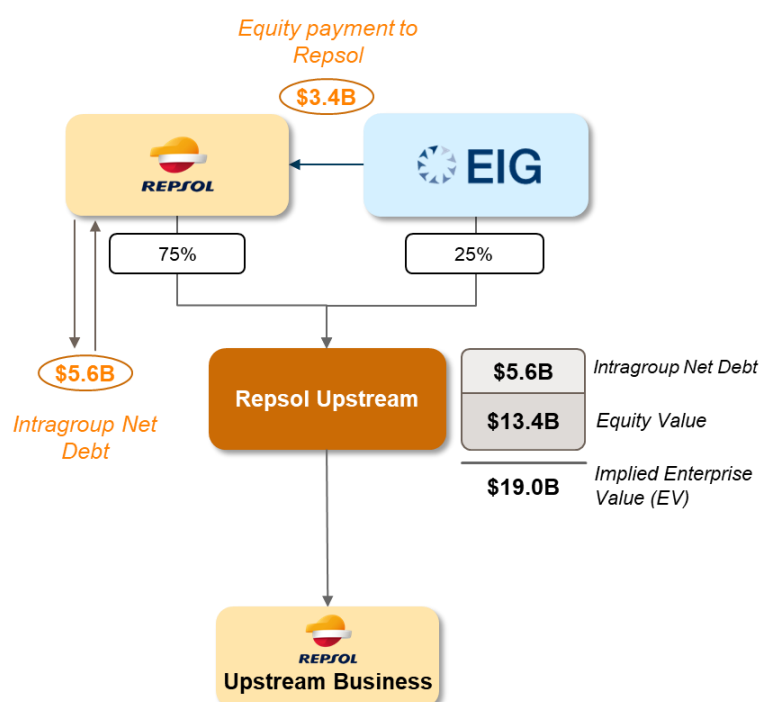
Equity payment to Repsol

$3.4B

REPSOL

EIG

75%

25%

$5.6B

Intragroup Net Debt

Repsol Upstream

$5.6B Intragroup Net Debt

$13.4B Equity Value

$19.0B Implied Enterprise Value (EV)

REPSOL
Upstream Business